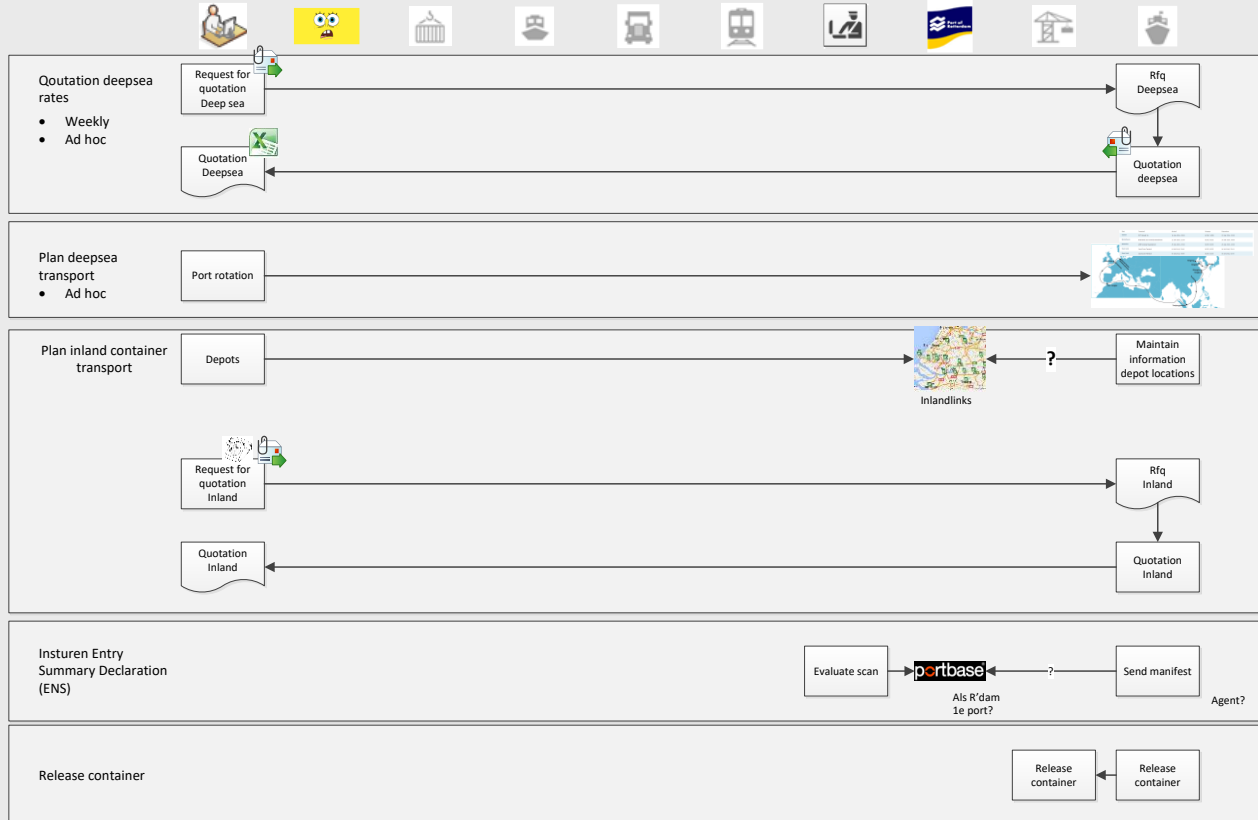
Qoutation deepsea rates
- Weekly
- Ad hoc

Request for quotation Deep sea

Rfq Deepsea

Quotation Deepsea

Quotation deepsea

Plan deepsea transport
- Ad hoc

Port rotation

Plan inland container transport

Depots

Inlandlinks

?

Maintain information depot locations

Request for quotation Inland

Rfq Inland

Quotation Inland

Quotation Inland

Insturen Entry Summary Declaration (ENS)

Evaluate scan

portbase

?

Send manifest

Als R'dam 1e port?

Agent?

Release container

Release container

Release container